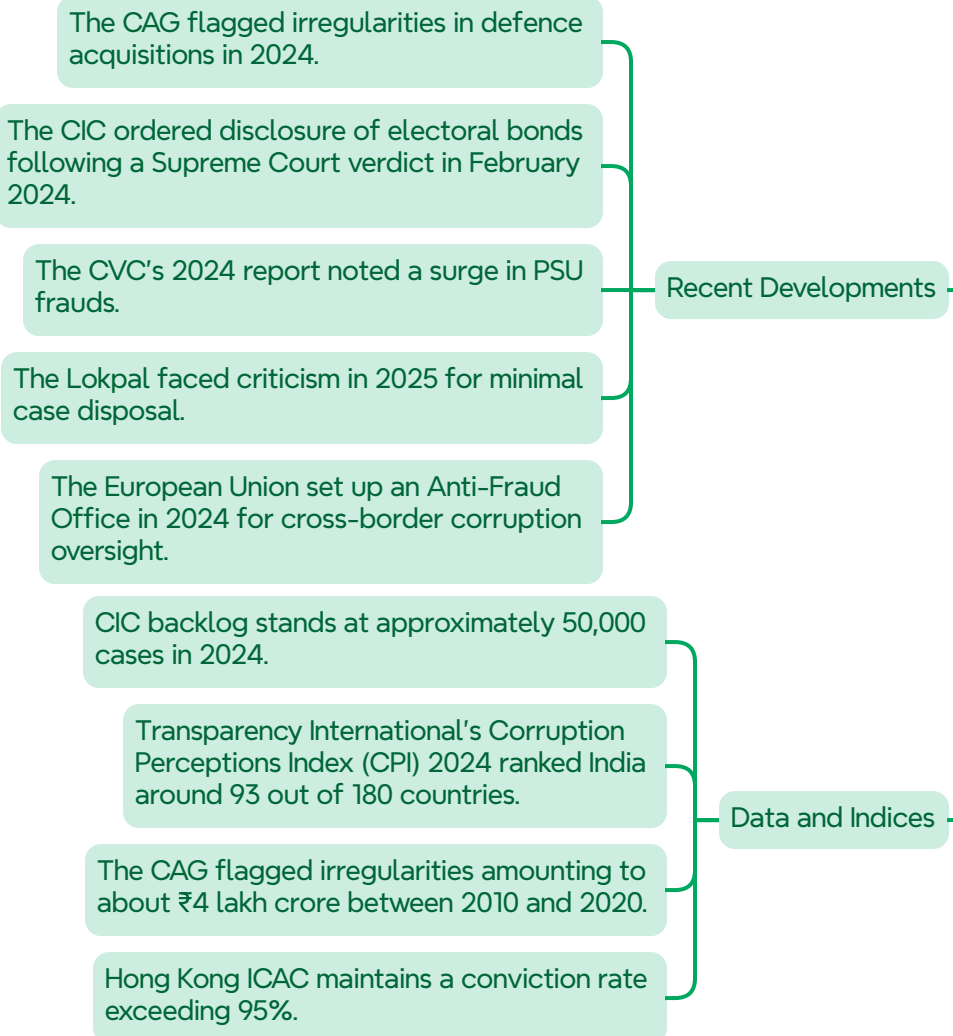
The CAG flagged irregularities in defence acquisitions in 2024.

The CIC ordered disclosure of electoral bonds following a Supreme Court verdict in February 2024.

The CVC's 2024 report noted a surge in PSU frauds.

The Lokpal faced criticism in 2025 for minimal case disposal.

The European Union set up an Anti-Fraud Office in 2024 for cross-border corruption oversight.

Recent Developments

CIC backlog stands at approximately 50,000 cases in 2024.

Transparency International's Corruption Perceptions Index (CPI) 2024 ranked India around 93 out of 180 countries.

The CAG flagged irregularities amounting to about ₹4 lakh crore between 2010 and 2020.

Hong Kong ICAC maintains a conviction rate exceeding 95%.

Data and Indices